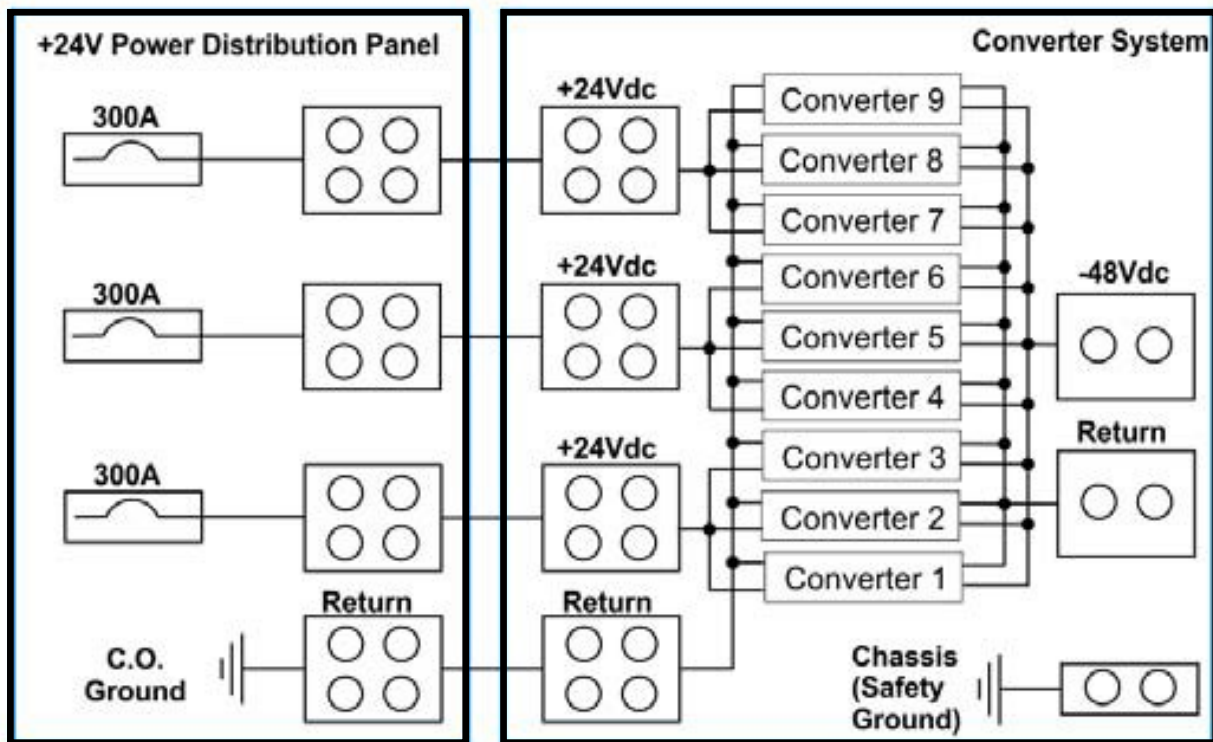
+24V Power Distribution Panel

300A

300A

300A

Return

C.O. Ground

Converter System

+24Vdc

+24Vdc

+24Vdc

Return

Converter 9
Converter 8
Converter 7
Converter 6
Converter 5
Converter 4
Converter 3
Converter 2
Converter 1

-48Vdc

Return

Chassis (Safety Ground)